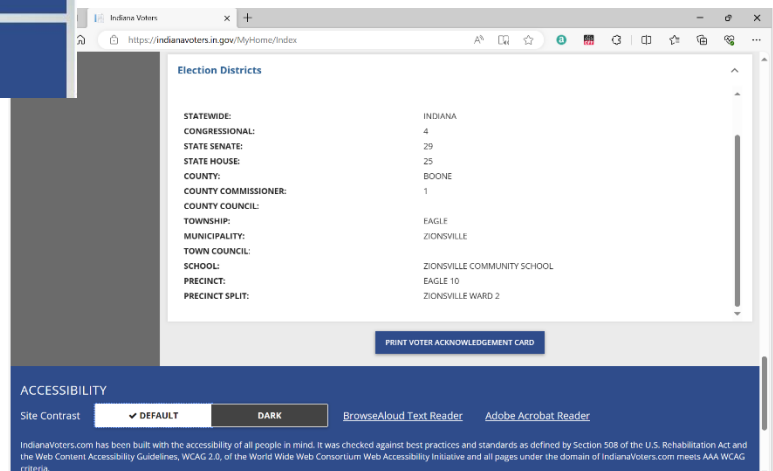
Indiana Voters

https://indianavoters.in.gov/MyHome/Index

Election Districts

| | |
|---|---|
| STATEWIDE: | INDIANA |
| CONGRESSIONAL: | 4 |
| STATE SENATE: | 29 |
| STATE HOUSE: | 25 |
| COUNTY: | BOONE |
| COUNTY COMMISSIONER: | 1 |
| COUNTY COUNCIL: | |
| TOWNSHIP: | EAGLE |
| MUNICIPALITY: | ZIONSVILLE |
| TOWN COUNCIL: | |
| SCHOOL: | ZIONSVILLE COMMUNITY SCHOOL |
| PRECINCT: | EAGLE 10 |
| PRECINCT SPLIT: | ZIONSVILLE WARD 2 |

PRINT VOTER ACKNOWLEDGEMENT CARD

ACCESSIBILITY

Site Contrast ✔ DEFAULT DARK BrowseAloud Text Reader Adobe Acrobat Reader

IndianaVoters.com has been built with the accessibility of all people in mind. It was checked against best practices and standards as defined by Section 508 of the U.S. Rehabilitation Act and the Web Content Accessibility Guidelines, WCAG 2.0, of the World Wide Web Consortium Web Accessibility Initiative and all pages under the domain of IndianaVoters.com meets AAA WCAG criteria.